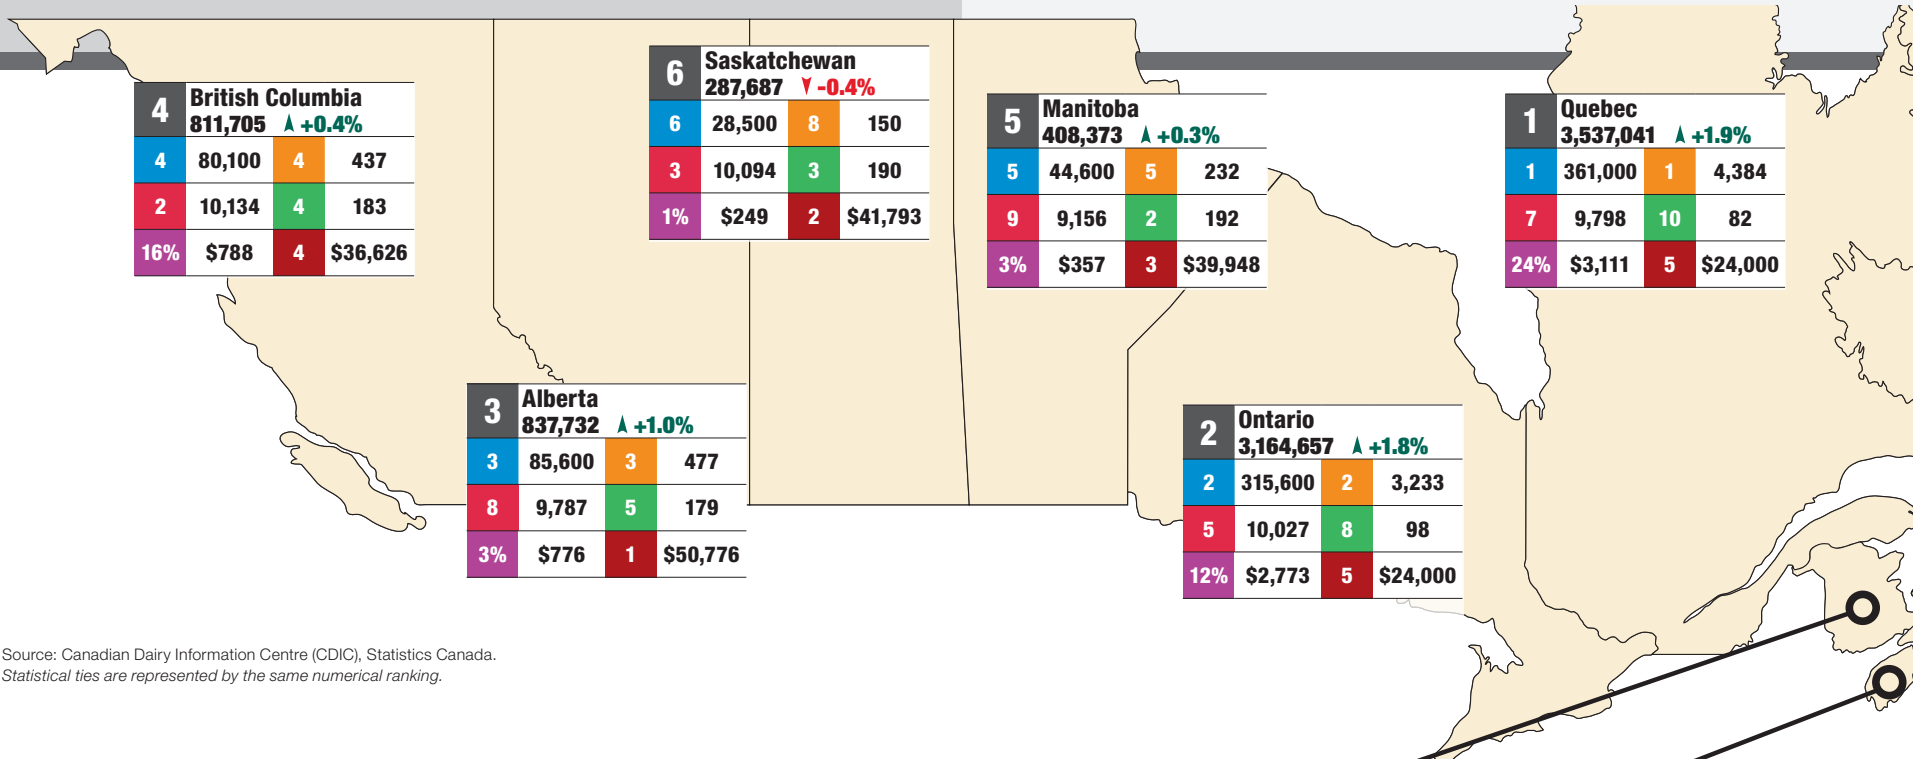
4 British Columbia
811,705 +0.4%

| 4 | 80,100 | 4 | 437 |
|---|---|---|---|
| 2 | 10,134 | 4 | 183 |
| 16% | $788 | 4 | $36,626 |

6 Saskatchewan
287,687 -0.4%

| 6 | 28,500 | 8 | 150 |
|---|---|---|---|
| 3 | 10,094 | 3 | 190 |
| 1% | $249 | 2 | $41,793 |

5 Manitoba
408,373 +0.3%

| 5 | 44,600 | 5 | 232 |
|---|---|---|---|
| 9 | 9,156 | 2 | 192 |
| 3% | $357 | 3 | $39,948 |

1 Quebec
3,537,041 +1.9%

| 1 | 361,000 | 1 | 4,384 |
|---|---|---|---|
| 7 | 9,798 | 10 | 82 |
| 24% | $3,111 | 5 | $24,000 |

3 Alberta
837,732 +1.0%

| 3 | 85,600 | 3 | 477 |
|---|---|---|---|
| 8 | 9,787 | 5 | 179 |
| 3% | $776 | 1 | $50,776 |

2 Ontario
3,164,657 +1.8%

| 2 | 315,600 | 2 | 3,233 |
|---|---|---|---|
| 5 | 10,027 | 8 | 98 |
| 12% | $2,773 | 5 | $24,000 |

Source: Canadian Dairy Information Centre (CDIC), Statistics Canada.
Statistical ties are represented by the same numerical ranking.